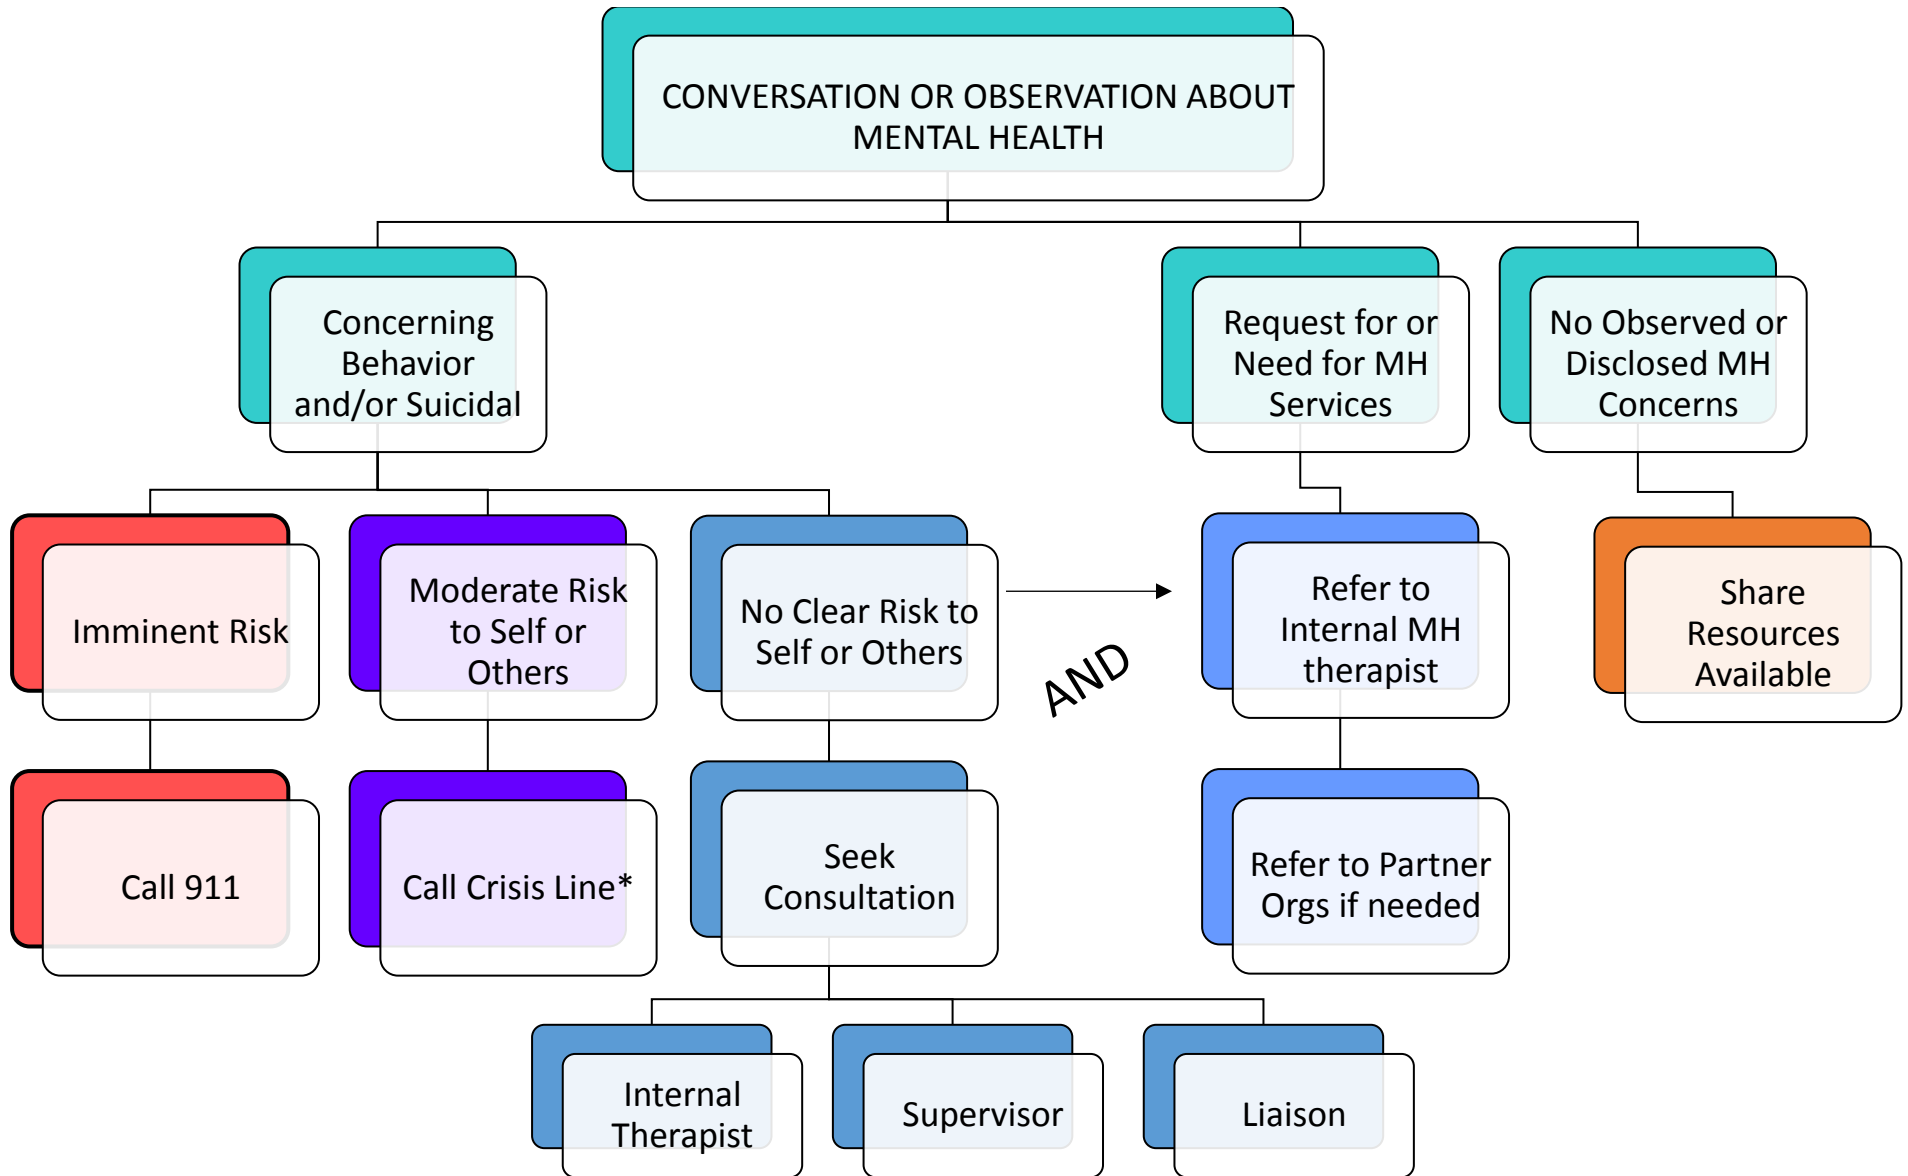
CONVERSATION OR OBSERVATION ABOUT MENTAL HEALTH

Concerning Behavior and/or Suicidal

Request for or Need for MH Services

No Observed or Disclosed MH Concerns

Imminent Risk

Moderate Risk to Self or Others

No Clear Risk to Self or Others

AND

Refer to Internal MH therapist

Share Resources Available

Call 911

Call Crisis Line*

Seek Consultation

Refer to Partner Orgs if needed

Internal Therapist

Supervisor

Liaison